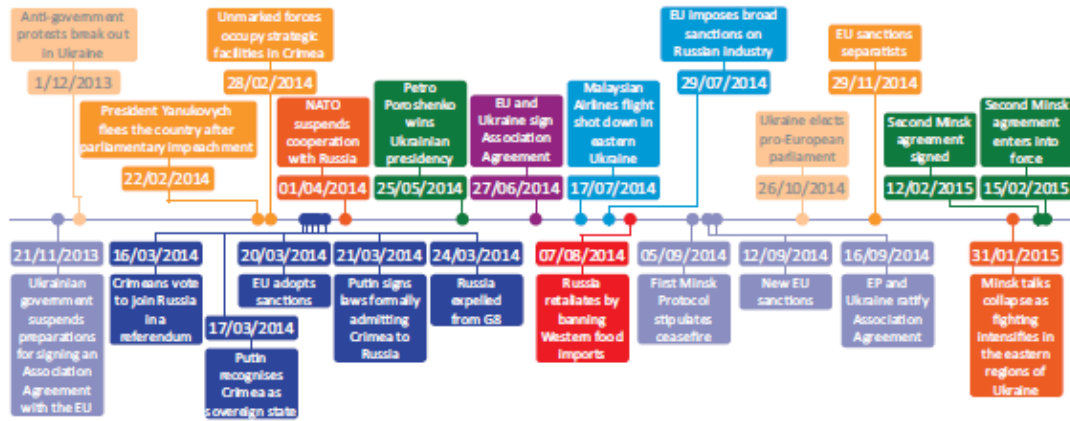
Anti-government protests break out in Ukraine

1/12/2013

Unmarked forces occupy strategic facilities in Crimea

28/02/2014

President Yanukovych flees the country after parliamentary impeachment

22/02/2014

NATO suspends cooperation with Russia

01/04/2014

Petro Poroshenko wins Ukrainian presidency

25/05/2014

EU and Ukraine sign Association Agreement

27/06/2014

Malaysian Airlines flight shot down in eastern Ukraine

17/07/2014

EU imposes broad sanctions on Russian industry

29/07/2014

Ukraine elects pro-European parliament

26/10/2014

EU sanctions separatists

29/11/2014

Second Minsk agreement signed

12/02/2015

Second Minsk agreement enters into force

15/02/2015

21/11/2013

Ukrainian government suspends preparations for signing an Association Agreement with the EU

16/03/2014

Crimeans vote to join Russia in a referendum

17/03/2014

Putin recognises Crimea as sovereign state

20/03/2014

EU adopts sanctions

21/03/2014

Putin signs laws formally admitting Crimea to Russia

24/03/2014

Russia expelled from G8

07/08/2014

Russia retaliates by banning Western food imports

05/09/2014

First Minsk Protocol stipulates ceasefire

12/09/2014

New EU sanctions

16/09/2014

EP and Ukraine ratify Association Agreement

31/01/2015

Minsk talks collapse as fighting intensifies in the eastern regions of Ukraine